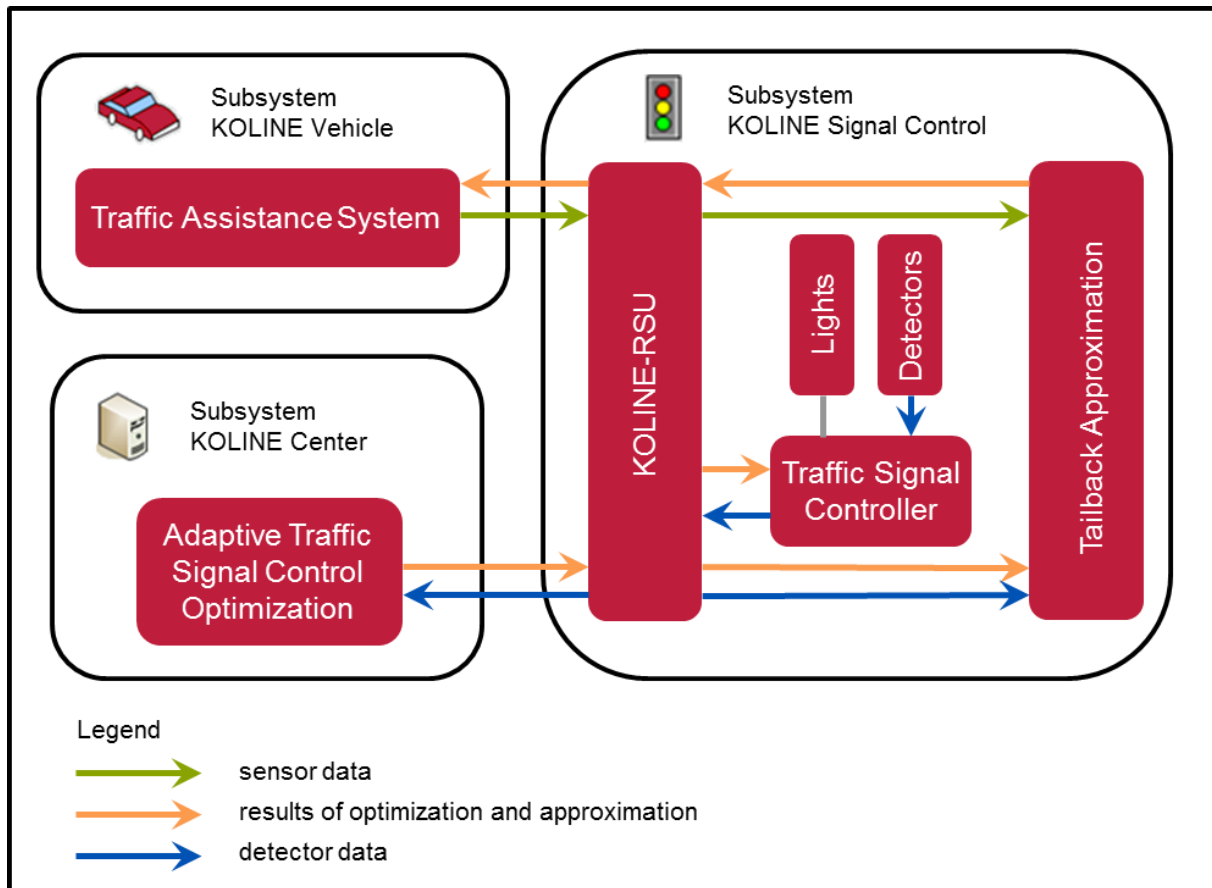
Subsystem
KOLINE Vehicle

Traffic Assistance System

Subsystem
KOLINE Signal Control

KOLINE-RSU

Lights

Detectors

Tailback Approximation

Subsystem
KOLINE Center

Adaptive Traffic Signal Control Optimization

Traffic Signal Controller

Legend

sensor data

results of optimization and approximation

detector data